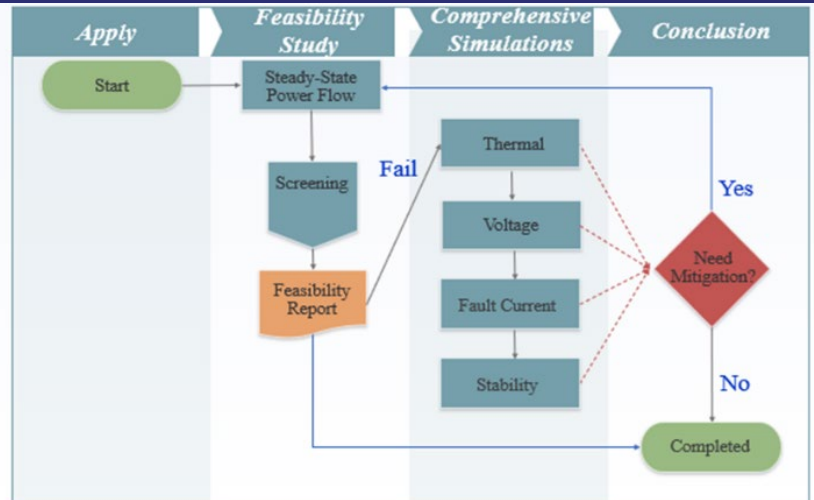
Apply

Feasibility Study

Comprehensive Simulations

Conclusion

Start

Steady-State Power Flow

Screening

Feasibility Report

Fail

Thermal

Voltage

Fault Current

Stability

Yes

Need Mitigation?

No

Completed